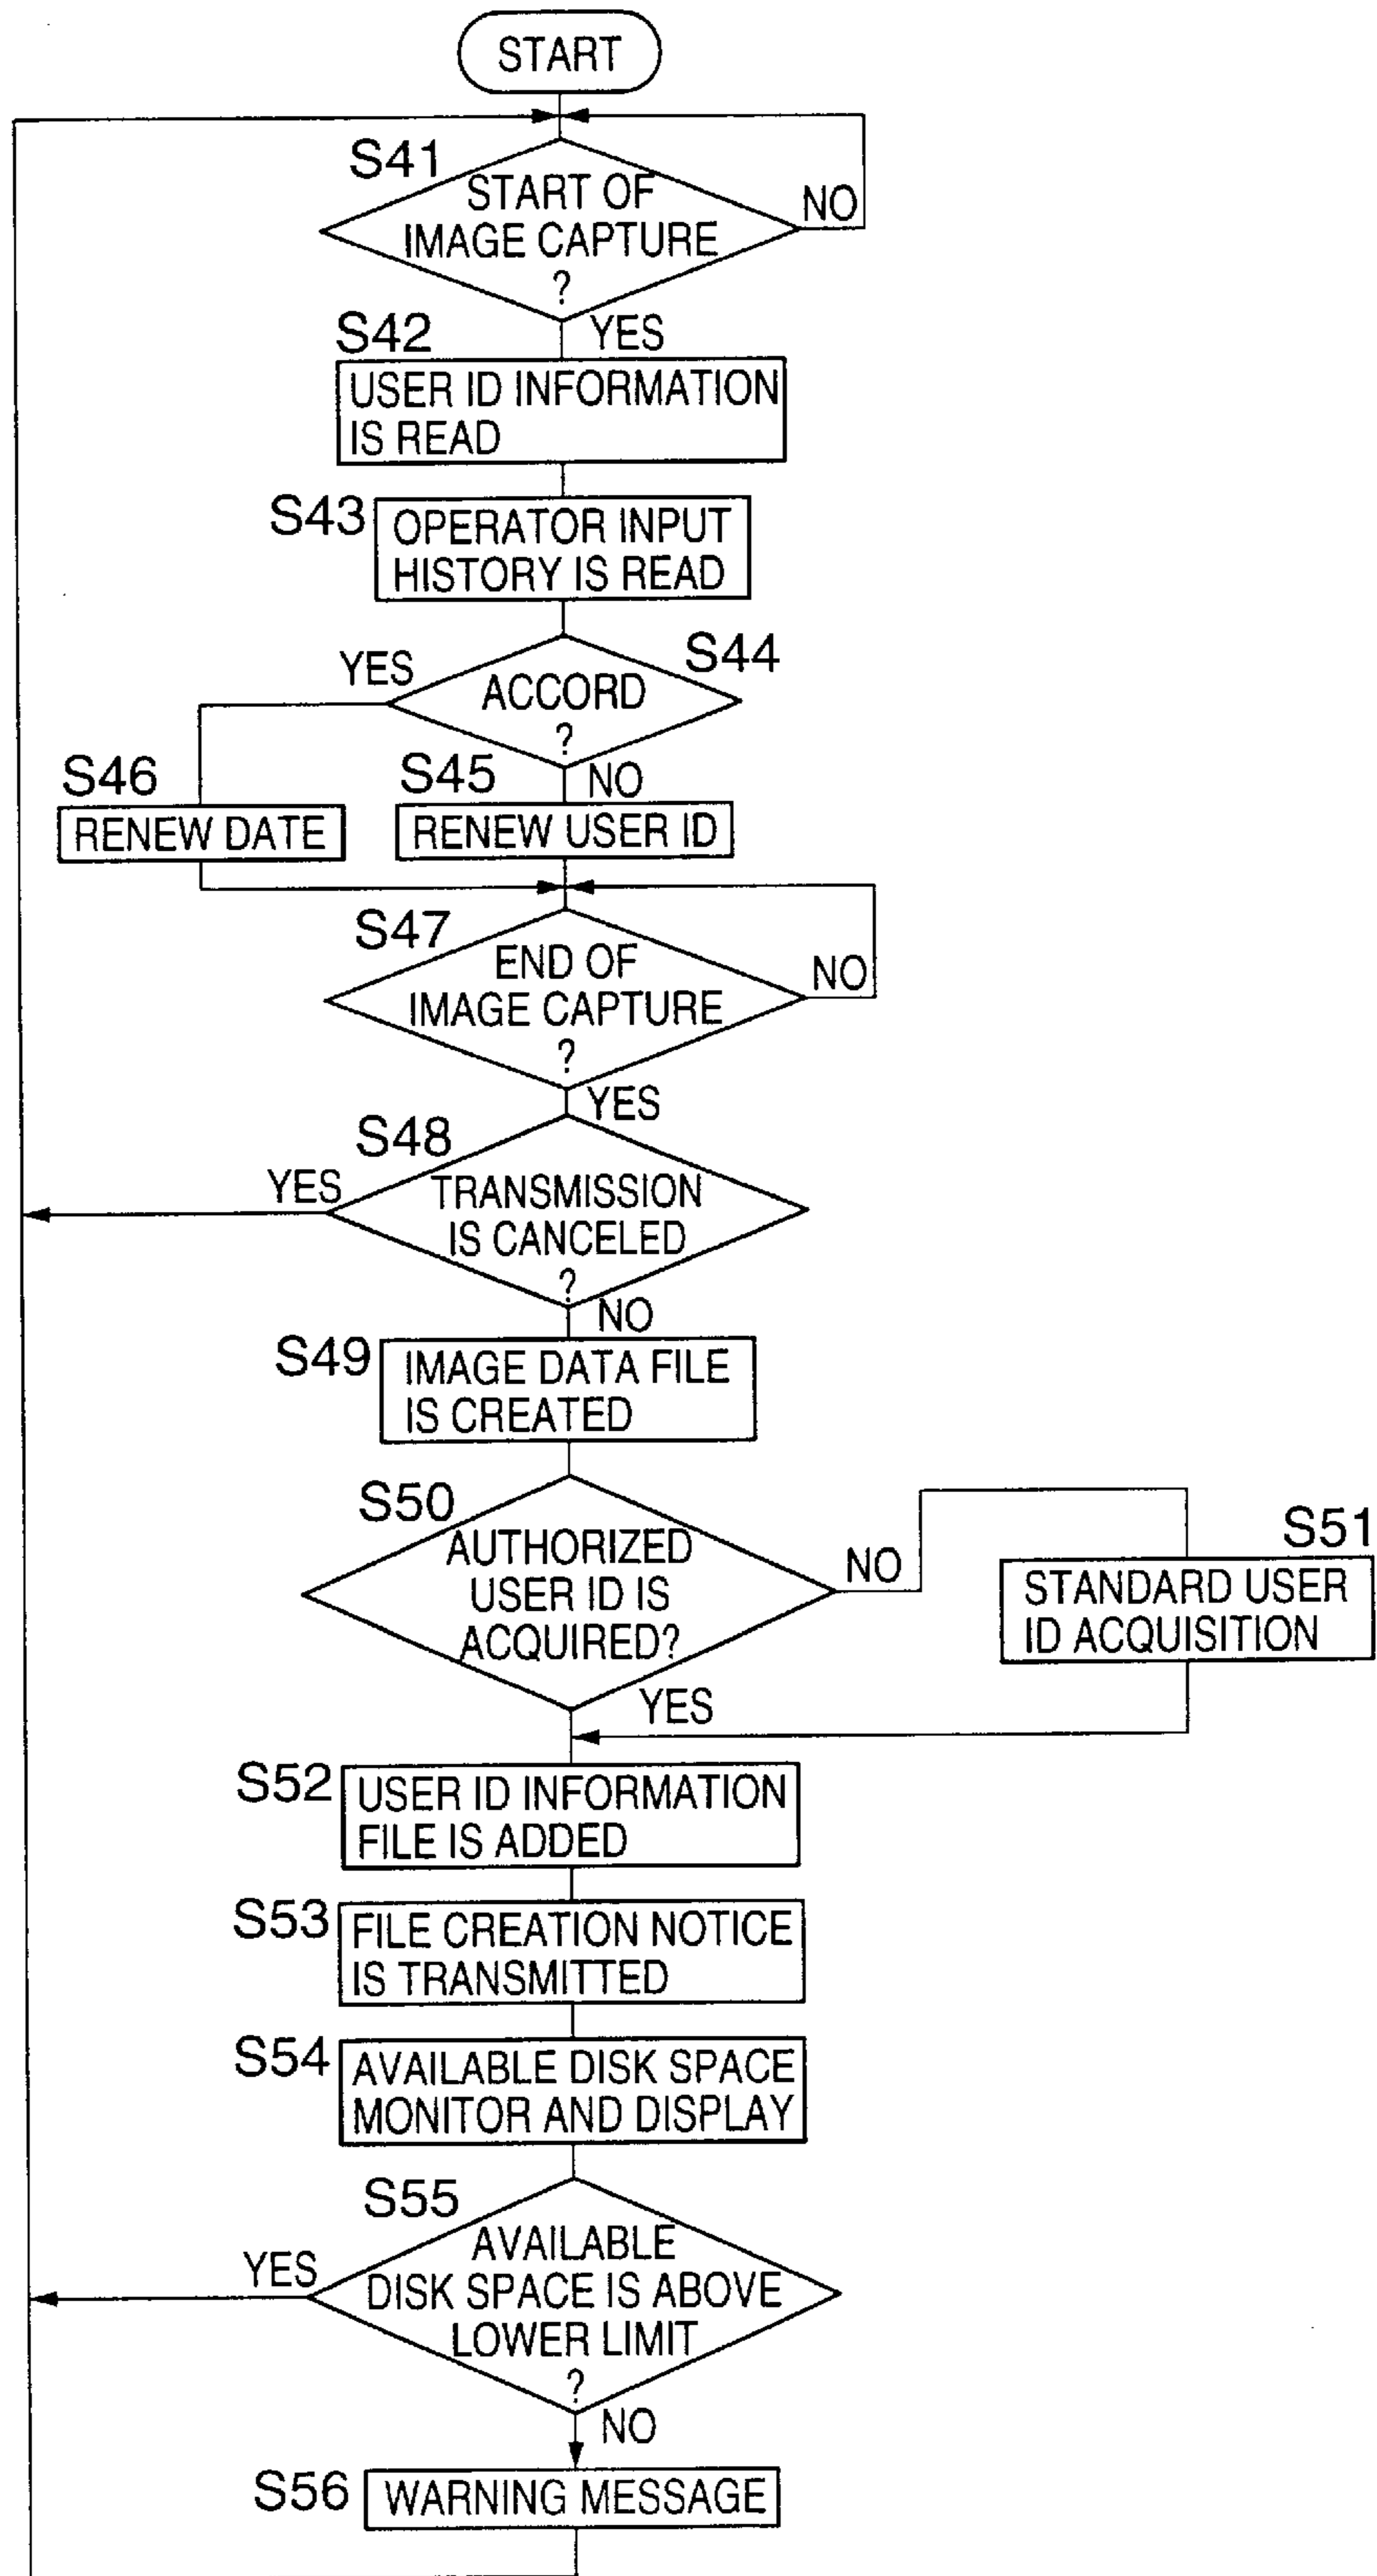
START

S41
START OF IMAGE CAPTURE ?
NO
YES

S42
USER ID INFORMATION IS READ

S43
OPERATOR INPUT HISTORY IS READ

S44
ACCORD ?
YES
NO

S46
RENEW DATE

S45
RENEW USER ID

S47
END OF IMAGE CAPTURE ?
NO
YES

S48
TRANSMISSION IS CANCELED ?
YES
NO

S49
IMAGE DATA FILE IS CREATED

S50
AUTHORIZED USER ID IS ACQUIRED?
NO
YES

S51
STANDARD USER ID ACQUISITION

S52
USER ID INFORMATION FILE IS ADDED

S53
FILE CREATION NOTICE IS TRANSMITTED

S54
AVAILABLE DISK SPACE MONITOR AND DISPLAY

S55
AVAILABLE DISK SPACE IS ABOVE LOWER LIMIT ?
YES
NO

S56
WARNING MESSAGE